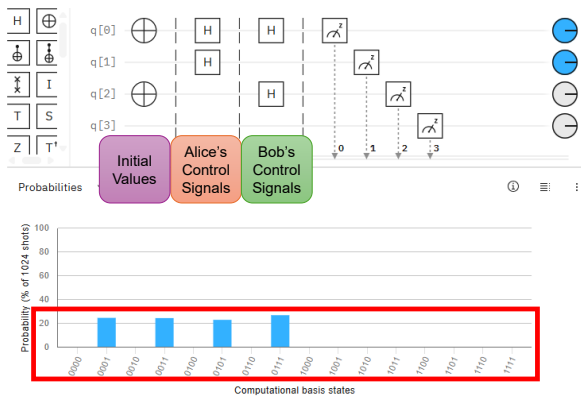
H
I
T
S
Z
T†

q[0]
q[1]
q[2]
q[3]

H
H
H
H

z
z
z
z

0
1
2
3

Initial Values

Alice's Control Signals

Bob's Control Signals

Probabilities

Probability (% of 1024 shots)

100
80
60
40
20
0

0000
0001
0010
0011
0100
0101
0110
0111
1000
1001
1010
1011
1100
1101
1110
1111

Computational basis states